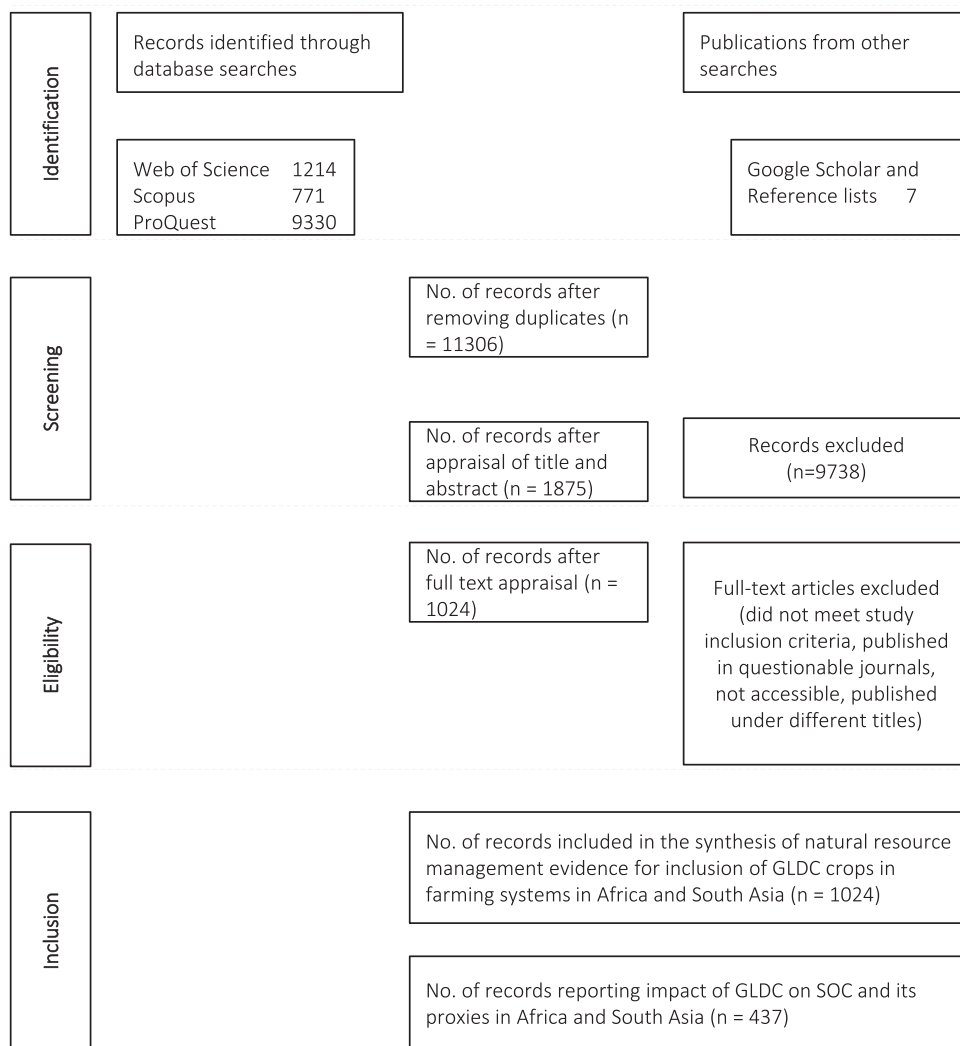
Identification

Records identified through database searches

Publications from other searches

Web of Science 1214
Scopus 771
ProQuest 9330

Google Scholar and Reference lists 7

Screening

No. of records after removing duplicates (n = 11306)

No. of records after appraisal of title and abstract (n = 1875)

Records excluded (n=9738)

Eligibility

No. of records after full text appraisal (n = 1024)

Full-text articles excluded (did not meet study inclusion criteria, published in questionable journals, not accessible, published under different titles)

Inclusion

No. of records included in the synthesis of natural resource management evidence for inclusion of GLDC crops in farming systems in Africa and South Asia (n = 1024)

No. of records reporting impact of GLDC on SOC and its proxies in Africa and South Asia (n = 437)